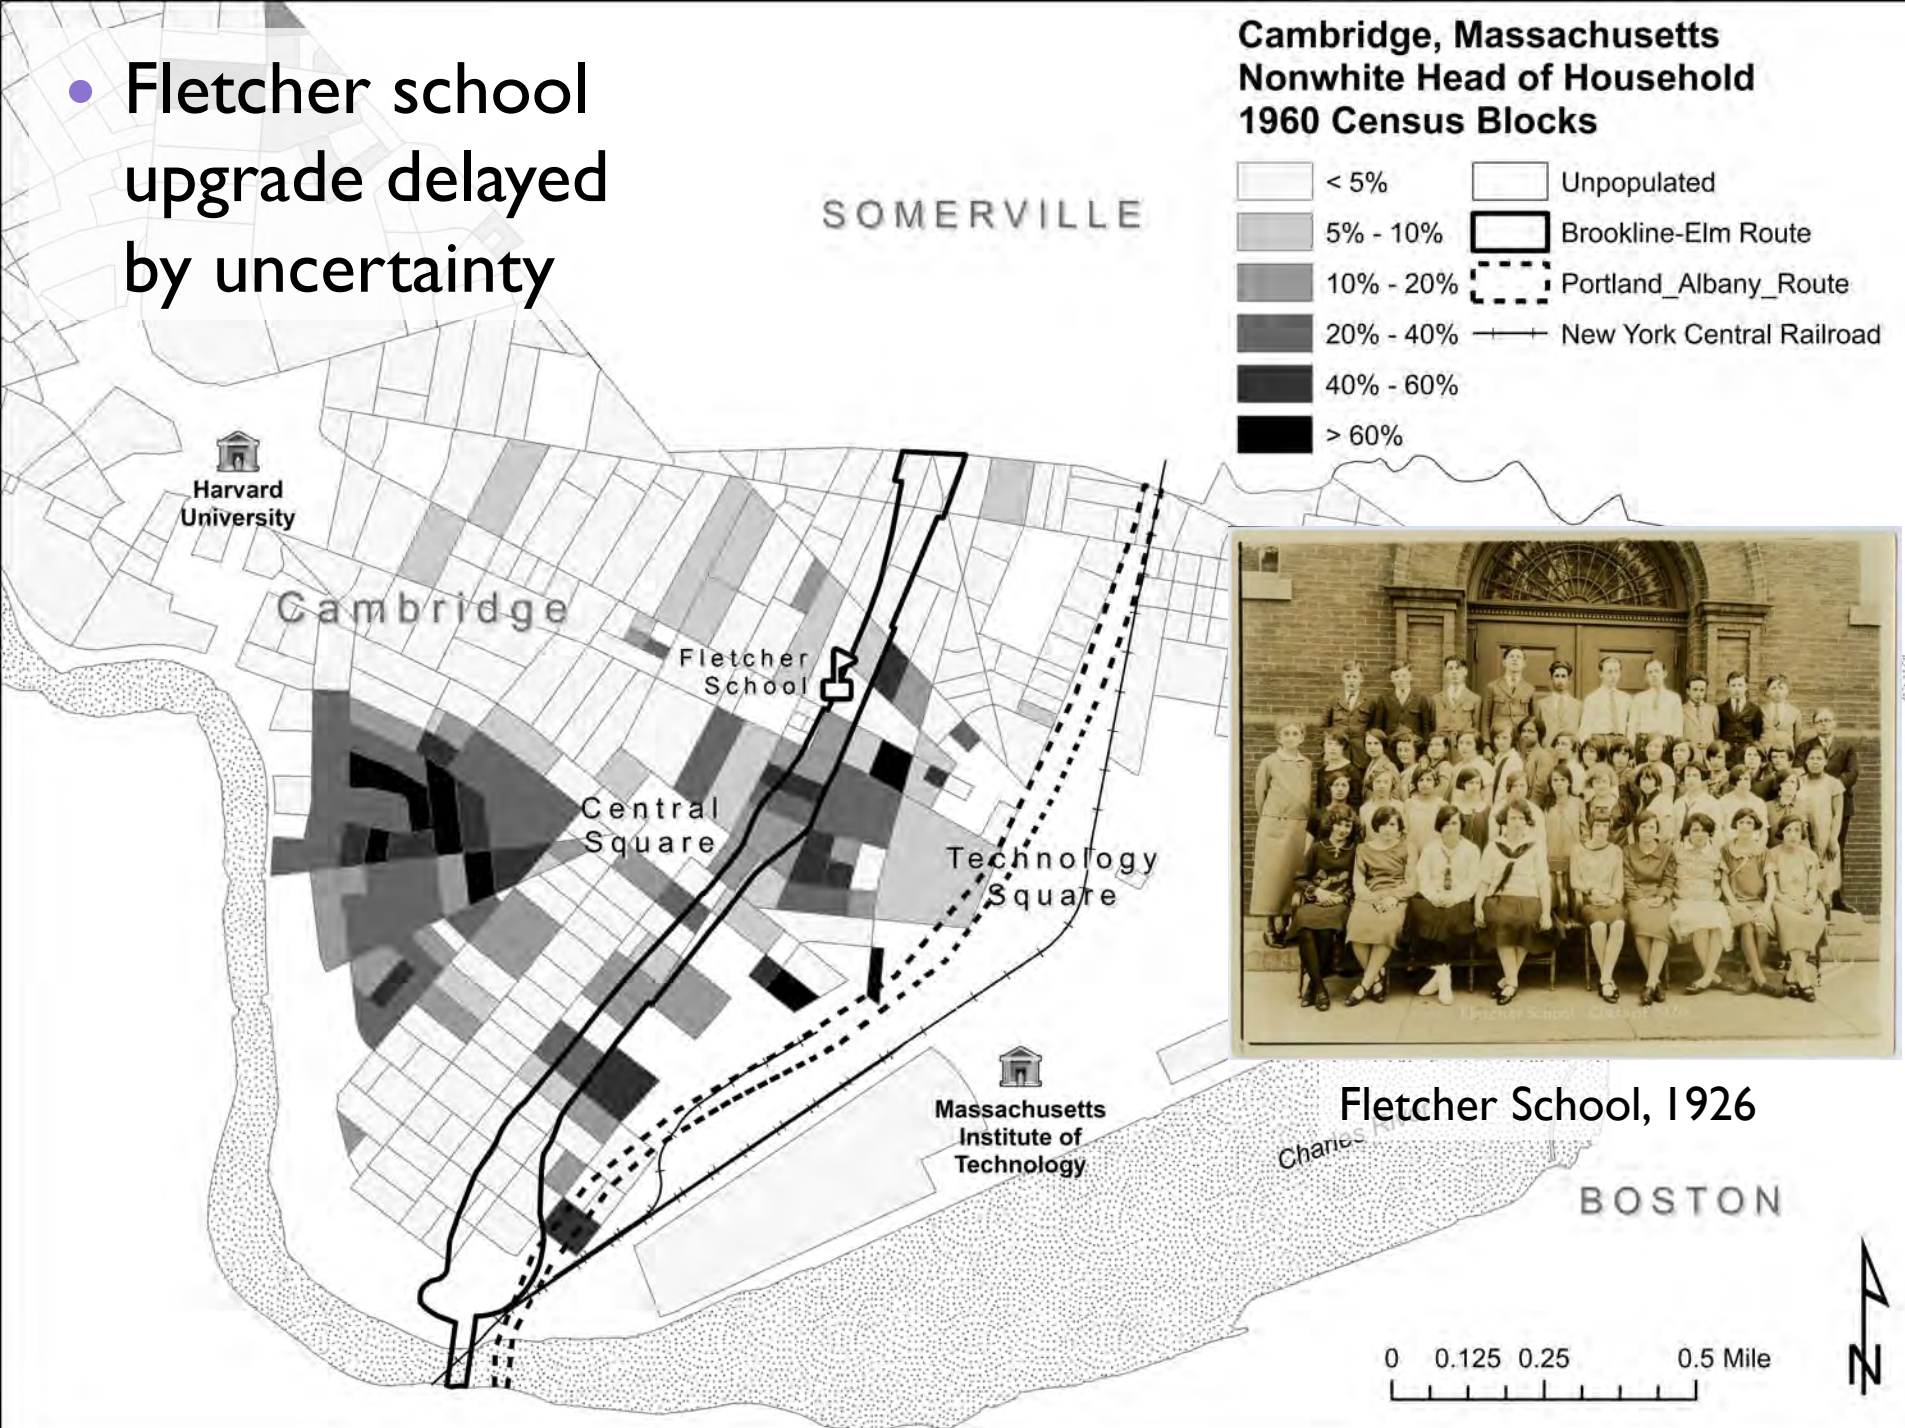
• Fletcher school upgrade delayed by uncertainty

Cambridge, Massachusetts
Nonwhite Head of Household
1960 Census Blocks

< 5%
5% - 10%
10% - 20%
20% - 40%
40% - 60%
> 60%
Unpopulated
Brookline-Elm Route
Portland_Albany_Route
New York Central Railroad

SOMERVILLE

Harvard University

Cambridge

Fletcher School

Central Square

Technology Square

Massachusetts Institute of Technology

Charles

BOSTON

Fletcher School, 1926

0 0.125 0.25 0.5 Mile

N